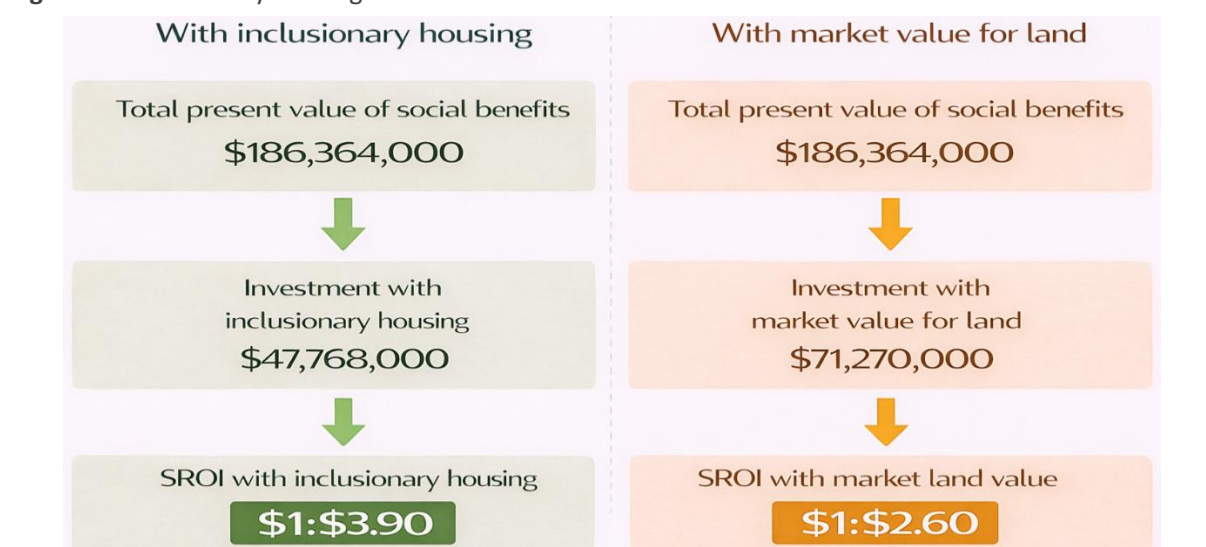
With inclusionary housing

Total present value of social benefits
$186,364,000

Investment with inclusionary housing
$47,768,000

SROI with inclusionary housing
$1:$3.90

With market value for land

Total present value of social benefits
$186,364,000

Investment with market value for land
$71,270,000

SROI with market land value
$1:$2.60